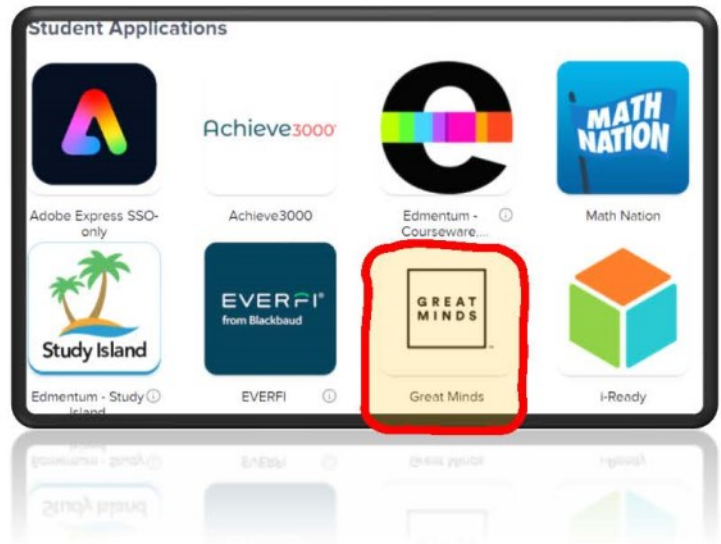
Student Applications

Achieve3000

Adobe Express SSO-only

Achieve3000

Edmentum - Courseware...

MATH NATION

Math Nation

Study Island

Edmentum - Study Island

EVERFI from Blackbaud

EVERFI

GREAT MINDS

Great Minds

i-Ready